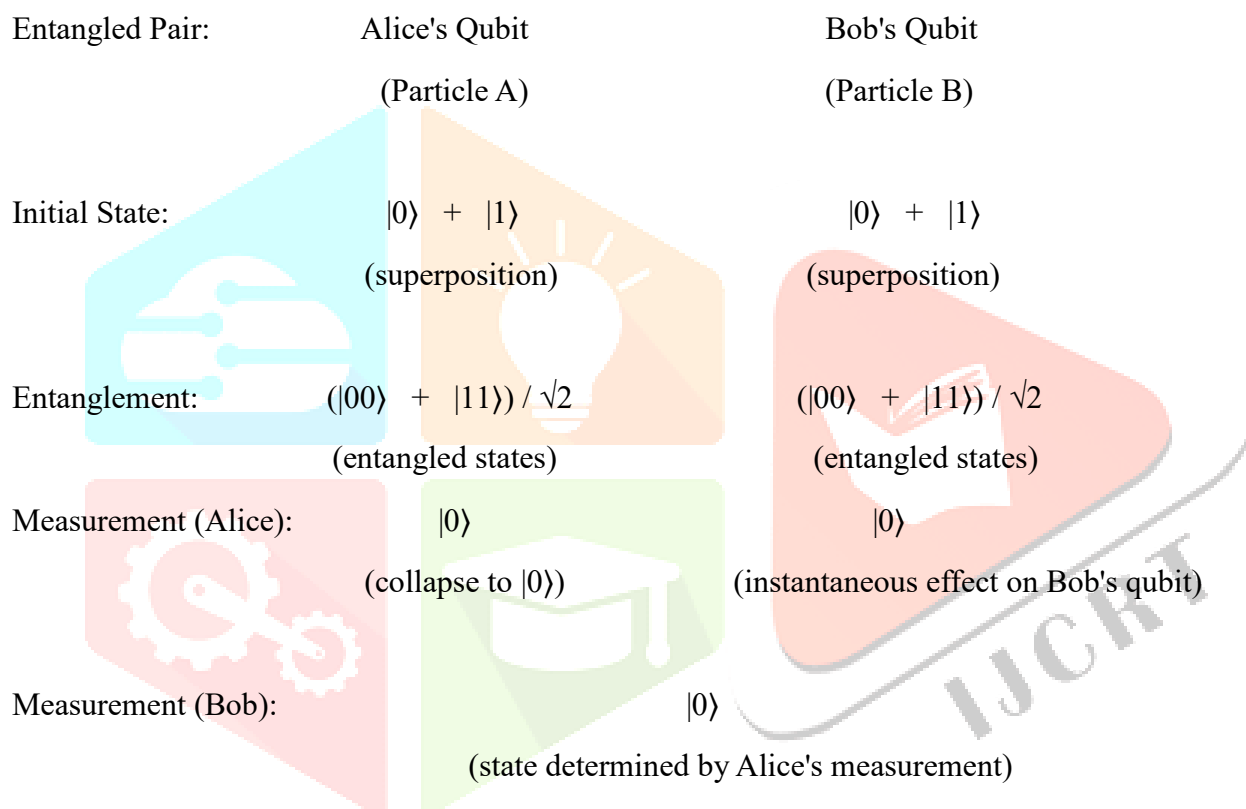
| | | |
|---|---|---|
| Entangled Pair: | Alice's Qubit (Particle A) | Bob's Qubit (Particle B) |
| Initial State: | $|0\rangle + |1\rangle$ (superposition) | $|0\rangle + |1\rangle$ (superposition) |
| Entanglement: | $(|00\rangle + |11\rangle) / \sqrt{2}$ (entangled states) | $(|00\rangle + |11\rangle) / \sqrt{2}$ (entangled states) |
| Measurement (Alice): | $|0\rangle$ (collapse to $|0\rangle$) | $|0\rangle$ (instantaneous effect on Bob's qubit) |

Measurement (Bob): $|0\rangle$

(state determined by Alice's measurement)

IJCRT